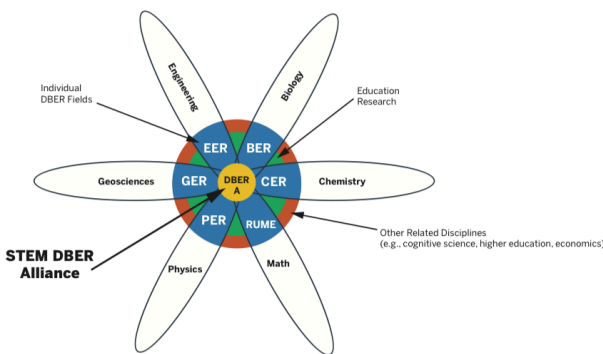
Engineering

Biology

Individual DBER Fields

Education Research

EER

BER

Geosciences

GER

DBER A

CER

Chemistry

PER

RUME

Other Related Disciplines (e.g., cognitive science, higher education, economics)

STEM DBER Alliance

Physics

Math